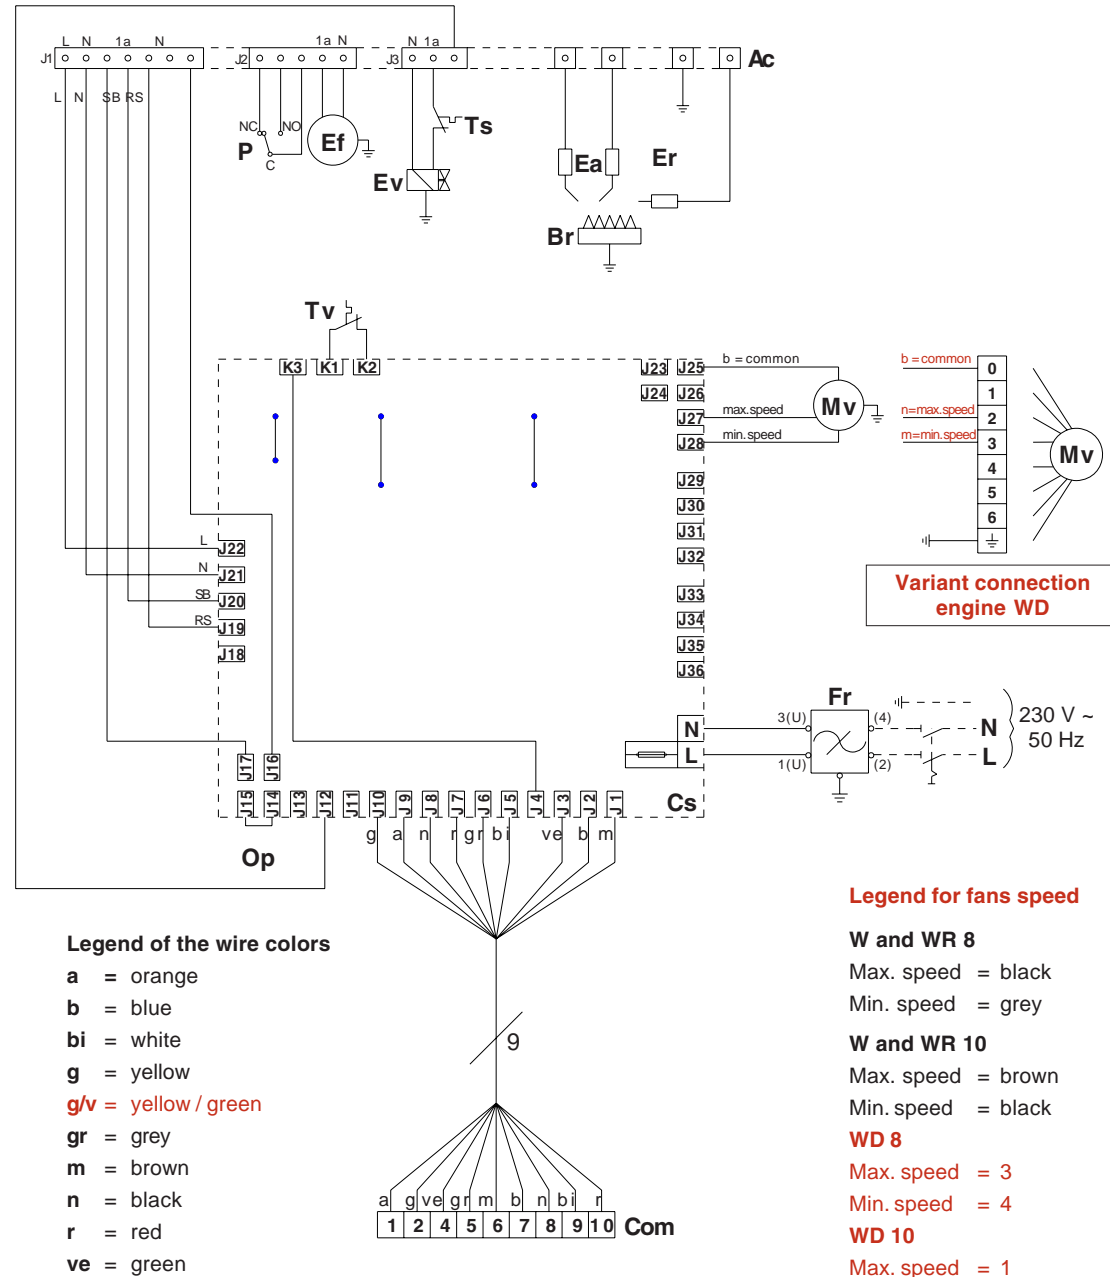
J1 L N 1a N

L N SB RS

J2 1a N

J3 N 1a

Ac

NC NO

P C

Ef

Ts

Ev

Ea

Er

Br

Tv

K3 K1 K2

J23 J25 b = common

J24 J26

J27 max.speed

J28 min.speed

Mv

J29

J30

J31

J32

J33

J34

J35

J36

b = common 0

1

n=max.speed 2

m=min.speed 3

4

5

6

Mv

Variant connection engine WD

L J22

N J21

SB J20

RS J19

J18

Fr

3(U) (4)

N

230 V ~ 50 Hz

L

1(U) (2)

N L

J17 J16

J15 J14 J13 J12 J11 J10 J9 J8 J7 J6 J5 J4 J3 J2 J1

Cs

g a n r gr bi ve b m

Op

Legend for fans speed

W and WR 8

Max. speed = black

Min. speed = grey

W and WR 10

Max. speed = brown

Min. speed = black

WD 8

Max. speed = 3

Min. speed = 4

WD 10

Max. speed = 1

Legend of the wire colors

a = orange

b = blue

bi = white

g = yellow

g/v = yellow / green

gr = grey

m = brown

n = black

r = red

ve = green

9

a g ve gr m b n bi r

1 2 4 5 6 7 8 9 10 Com